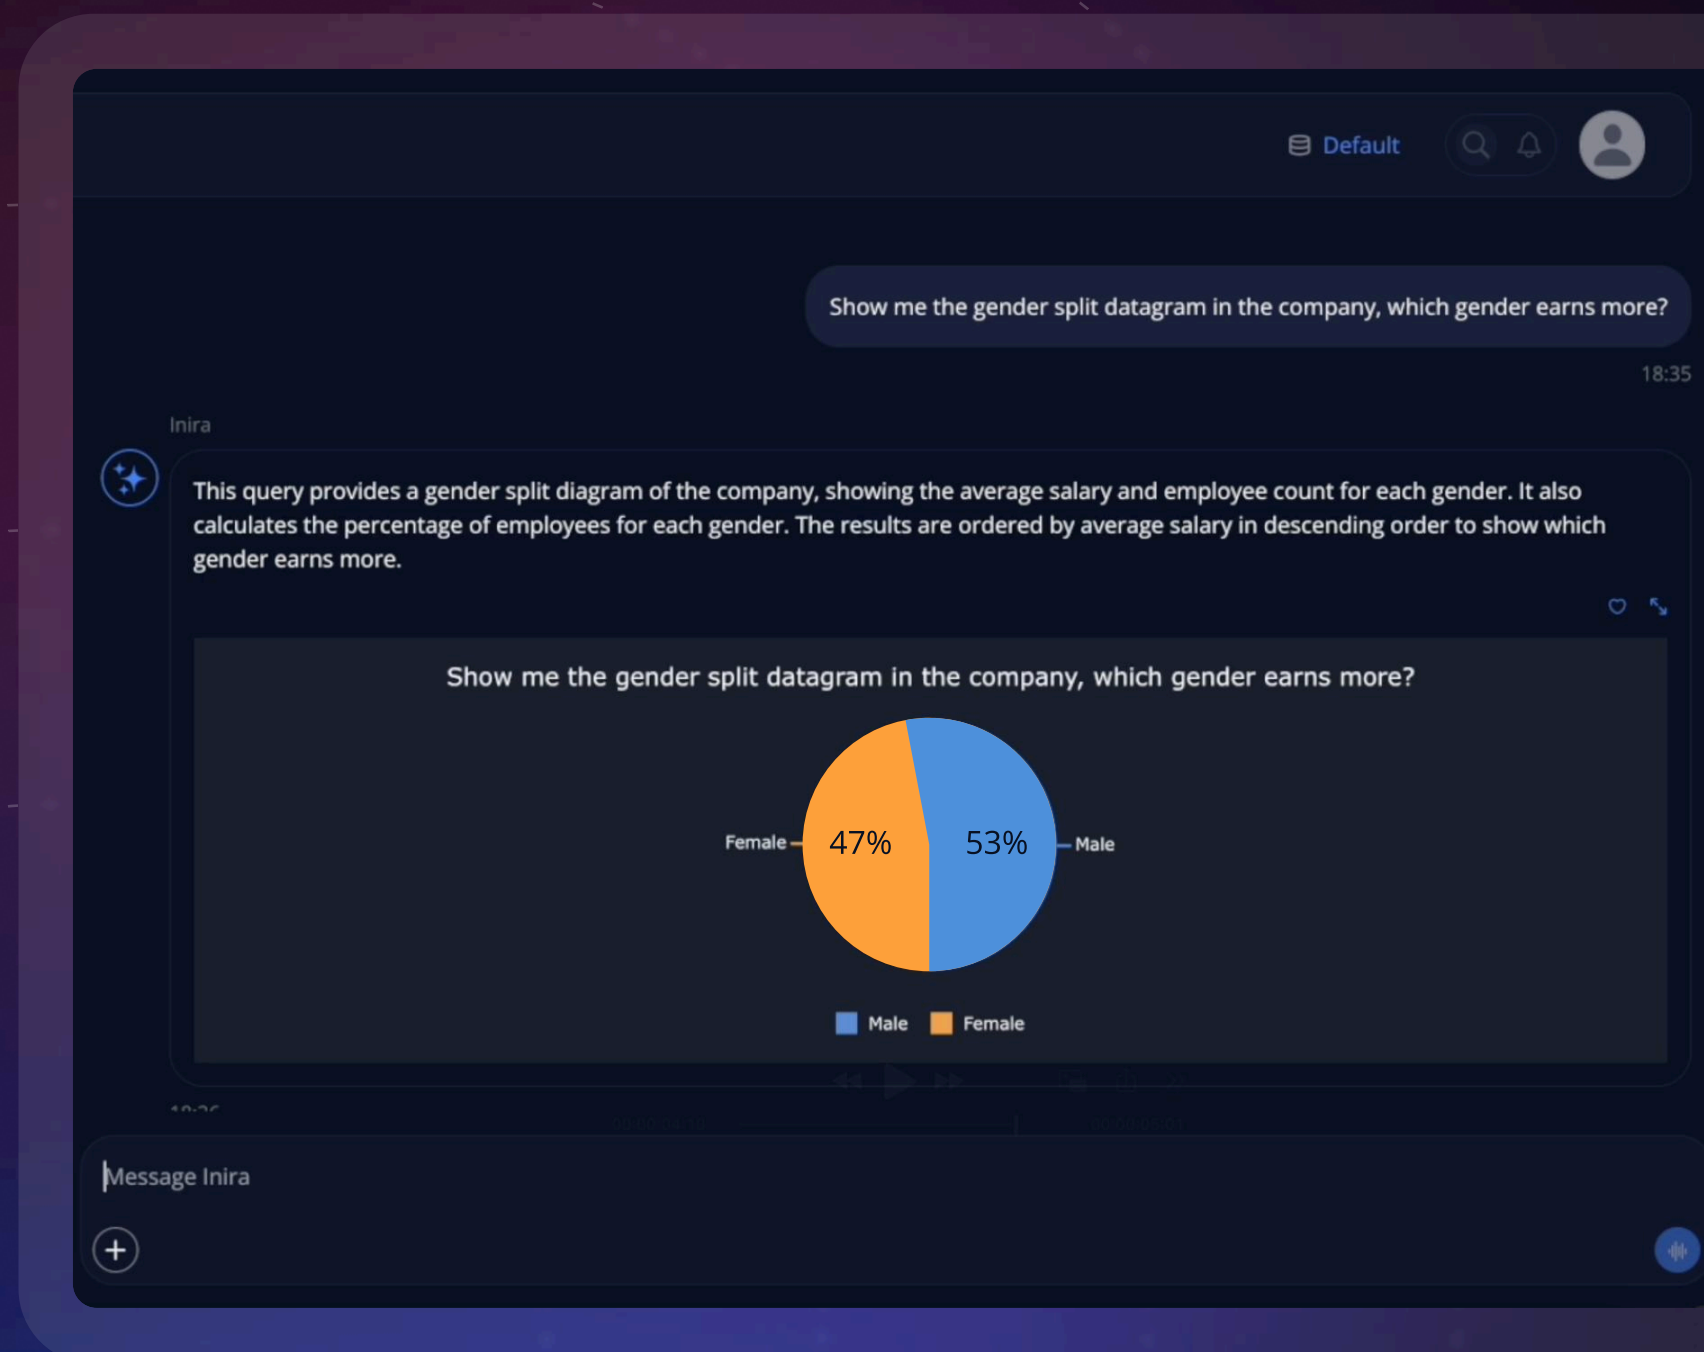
Default

Show me the gender split datagram in the company, which gender earns more?

18:35

Inira

This query provides a gender split diagram of the company, showing the average salary and employee count for each gender. It also calculates the percentage of employees for each gender. The results are ordered by average salary in descending order to show which gender earns more.

Show me the gender split datagram in the company, which gender earns more?

Female 47% 53% Male

Male Female

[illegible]

Message Inira